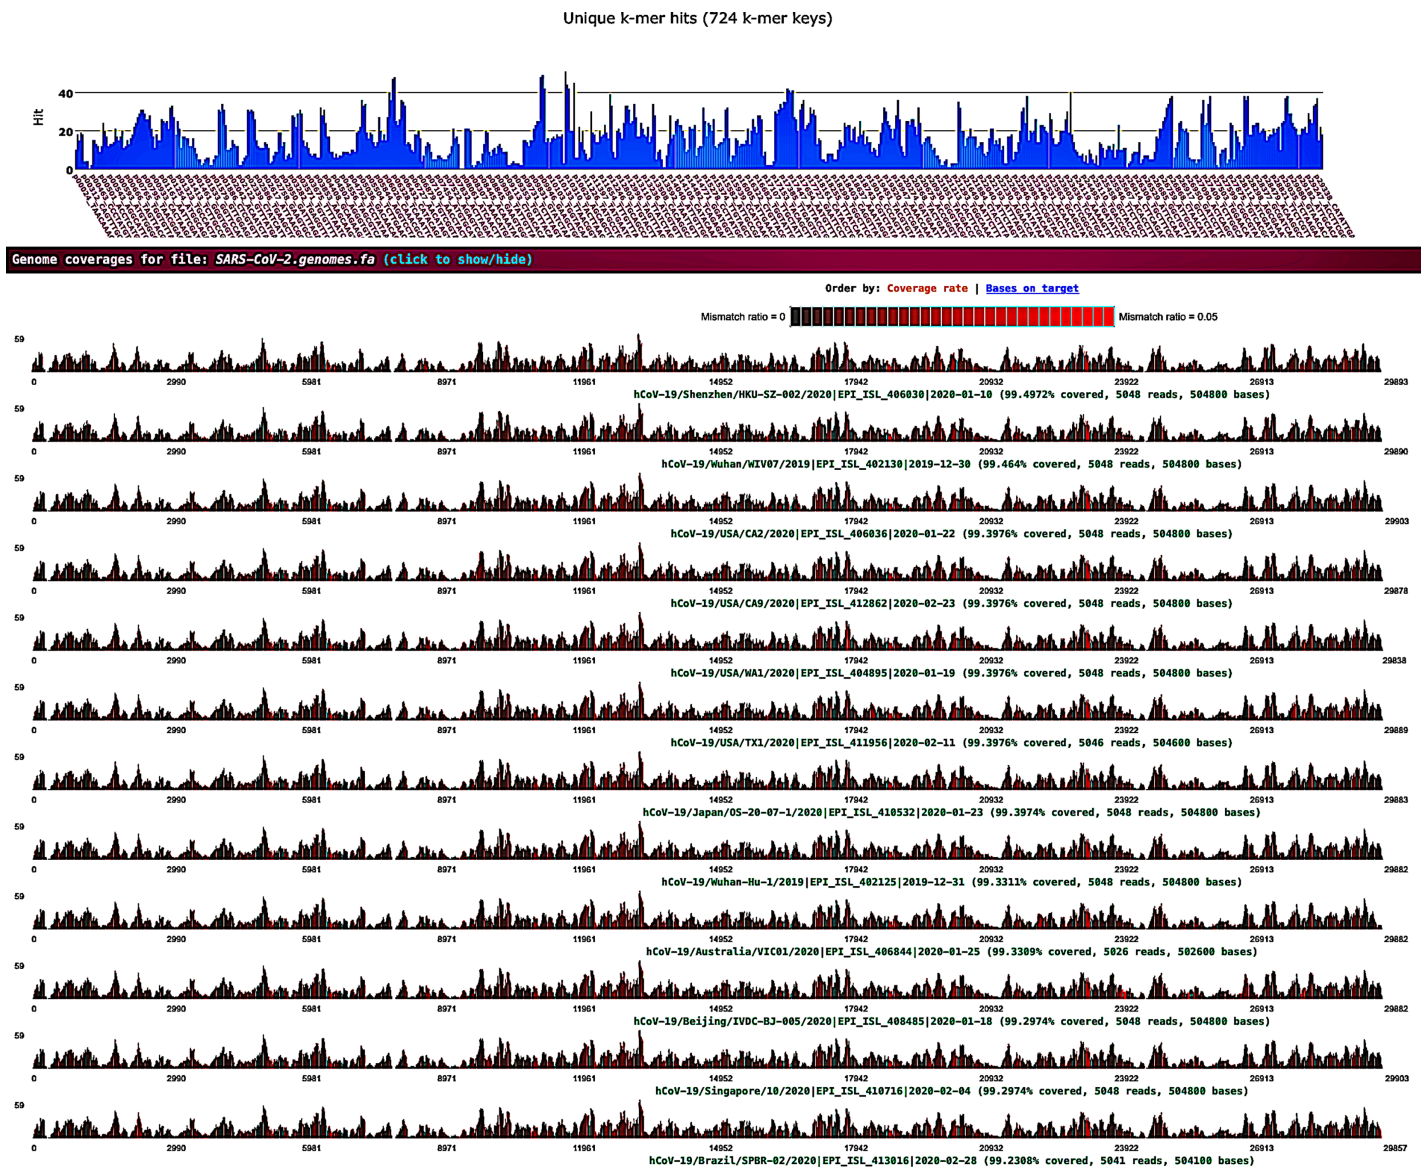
Unique k-mer hits (724 k-mer keys)

40
20
0
Hit

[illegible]

Genome coverages for file: SARS-CoV-2.genomes.fa (click to show/hide)

Order by: Coverage rate | Bases on target

Mismatch ratio = 0 Mismatch ratio = 0.05

59
0 2990 5981 8971 11961 14952 17942 20932 23922 26913 29893
hCoV-19/Shenzhen/HKU-SZ-002/2020|EPI_ISL_406030|2020-01-10 (99.4972% covered, 5048 reads, 504800 bases)

59
0 2990 5981 8971 11961 14952 17942 20932 23922 26913 29890
hCoV-19/Wuhan/WIV07/2019|EPI_ISL_402130|2019-12-30 (99.464% covered, 5048 reads, 504800 bases)

59
0 2990 5981 8971 11961 14952 17942 20932 23922 26913 29903
hCoV-19/USA/CA2/2020|EPI_ISL_406036|2020-01-22 (99.3976% covered, 5048 reads, 504800 bases)

59
0 2990 5981 8971 11961 14952 17942 20932 23922 26913 29878
hCoV-19/USA/CA9/2020|EPI_ISL_412862|2020-02-23 (99.3976% covered, 5048 reads, 504800 bases)

59
0 2990 5981 8971 11961 14952 17942 20932 23922 26913 29838
hCoV-19/USA/WA1/2020|EPI_ISL_404895|2020-01-19 (99.3976% covered, 5048 reads, 504800 bases)

59
0 2990 5981 8971 11961 14952 17942 20932 23922 26913 29889
hCoV-19/USA/TX1/2020|EPI_ISL_411956|2020-02-11 (99.3976% covered, 5046 reads, 504600 bases)

59
0 2990 5981 8971 11961 14952 17942 20932 23922 26913 29883
hCoV-19/Japan/OS-20-07-1/2020|EPI_ISL_410532|2020-01-23 (99.3974% covered, 5048 reads, 504800 bases)

59
0 2990 5981 8971 11961 14952 17942 20932 23922 26913 29882
hCoV-19/Wuhan-Hu-1/2019|EPI_ISL_402125|2019-12-31 (99.3311% covered, 5048 reads, 504800 bases)

59
0 2990 5981 8971 11961 14952 17942 20932 23922 26913 29882
hCoV-19/Australia/VIC01/2020|EPI_ISL_406844|2020-01-25 (99.3309% covered, 5026 reads, 502600 bases)

59
0 2990 5981 8971 11961 14952 17942 20932 23922 26913 29882
hCoV-19/Beijing/IVDC-BJ-005/2020|EPI_ISL_408485|2020-01-18 (99.2974% covered, 5048 reads, 504800 bases)

59
0 2990 5981 8971 11961 14952 17942 20932 23922 26913 29903
hCoV-19/Singapore/10/2020|EPI_ISL_410716|2020-02-04 (99.2974% covered, 5048 reads, 504800 bases)

59
0 2990 5981 8971 11961 14952 17942 20932 23922 26913 29857
hCoV-19/Brazil/SPBR-02/2020|EPI_ISL_413016|2020-02-28 (99.2308% covered, 5041 reads, 504100 bases)